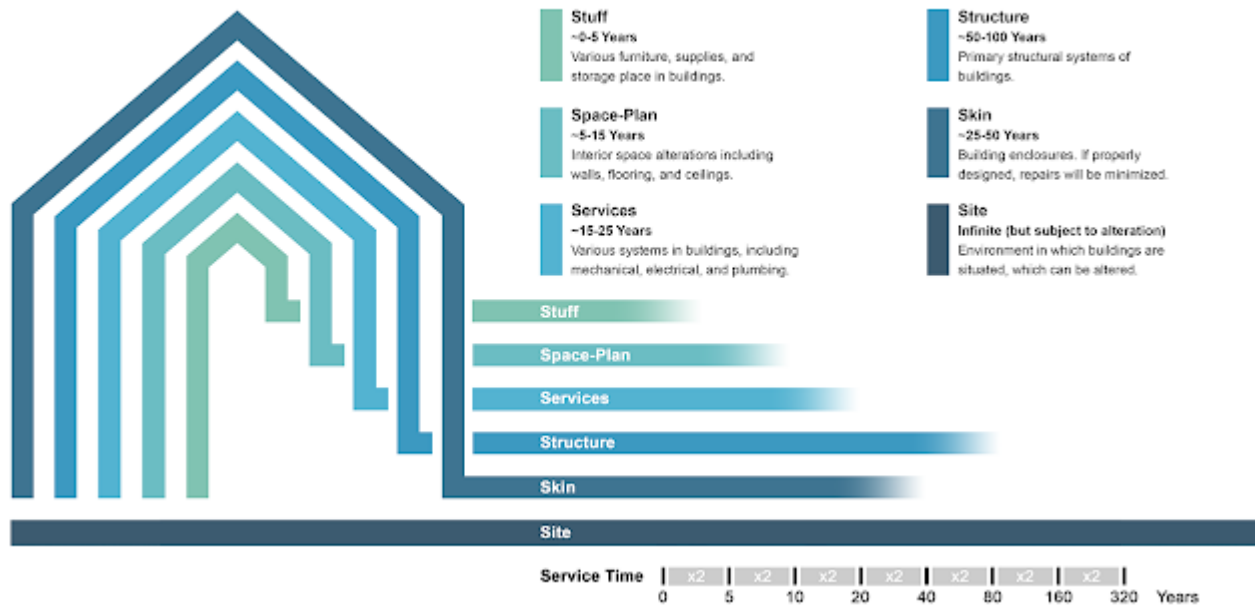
Stuff
~0-5 Years
Various furniture, supplies, and storage place in buildings.

Space-Plan
~5-15 Years
Interior space alterations including walls, flooring, and ceilings.

Services
~15-25 Years
Various systems in buildings, including mechanical, electrical, and plumbing.

Structure
~50-100 Years
Primary structural systems of buildings.

Skin
~25-50 Years
Building enclosures. If properly designed, repairs will be minimized.

Site
Infinite (but subject to alteration)
Environment in which buildings are situated, which can be altered.

Stuff

Space-Plan

Services

Structure

Skin

Site

Service Time x2 x2 x2 x2 x2 x2 x2
0 5 10 20 40 80 160 320 Years